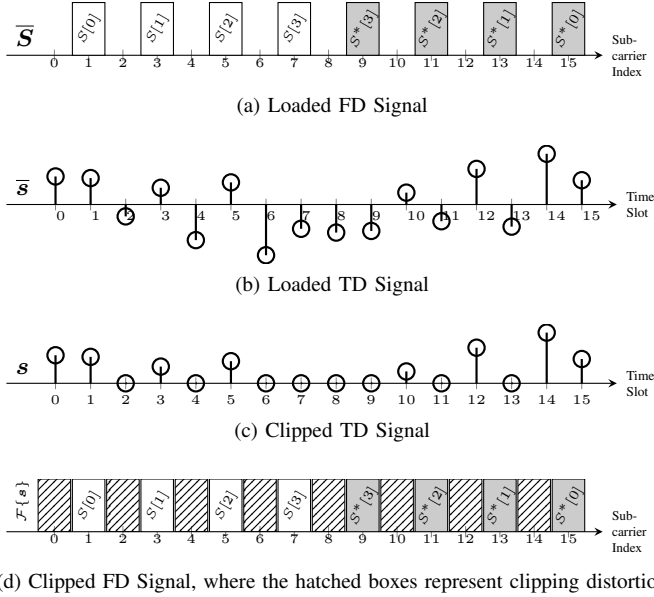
$\overline{\boldsymbol{S}}$ $S[0]$ $S[1]$ $S[2]$ $S[3]$ $S^*[3]$ $S^*[2]$ $S^*[1]$ $S^*[0]$

0 1 2 3 4 5 6 7 8 9 10 11 12 13 14 15

Sub-carrier Index

(a) Loaded FD Signal

$\overline{\boldsymbol{s}}$

0 1 2 3 4 5 6 7 8 9 10 11 12 13 14 15

Time Slot

(b) Loaded TD Signal

$\boldsymbol{s}$

0 1 2 3 4 5 6 7 8 9 10 11 12 13 14 15

Time Slot

(c) Clipped TD Signal

$\mathcal{F}\{\boldsymbol{s}\}$ $S[0]$ $S[1]$ $S[2]$ $S[3]$ $S^*[3]$ $S^*[2]$ $S^*[1]$ $S^*[0]$

0 1 2 3 4 5 6 7 8 9 10 11 12 13 14 15

Sub-carrier Index

(d) Clipped FD Signal, where the hatched boxes represent clipping distortio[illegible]